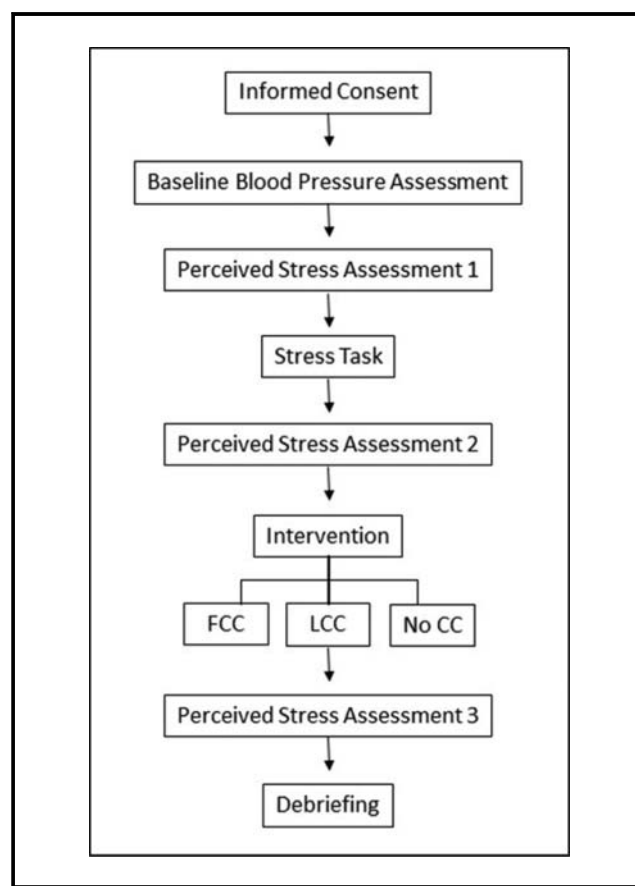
Informed Consent

Baseline Blood Pressure Assessment

Perceived Stress Assessment 1

Stress Task

Perceived Stress Assessment 2

Intervention

FCC

LCC

No CC

Perceived Stress Assessment 3

Debriefing